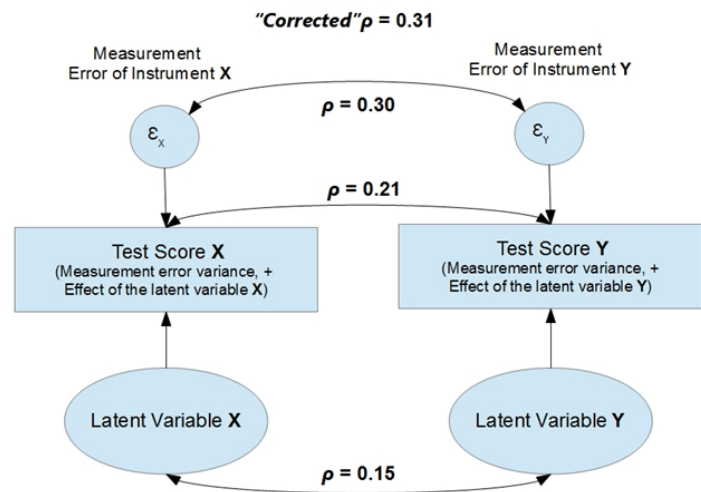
"Corrected" $\rho$ = 0.31

Measurement Error of Instrument X

Measurement Error of Instrument Y

$\rho$ = 0.30

$\varepsilon_X$

$\varepsilon_Y$

$\rho$ = 0.21

Test Score X
(Measurement error variance, + Effect of the latent variable X)

Test Score Y
(Measurement error variance, + Effect of the latent variable Y)

Latent Variable X

Latent Variable Y

$\rho$ = 0.15